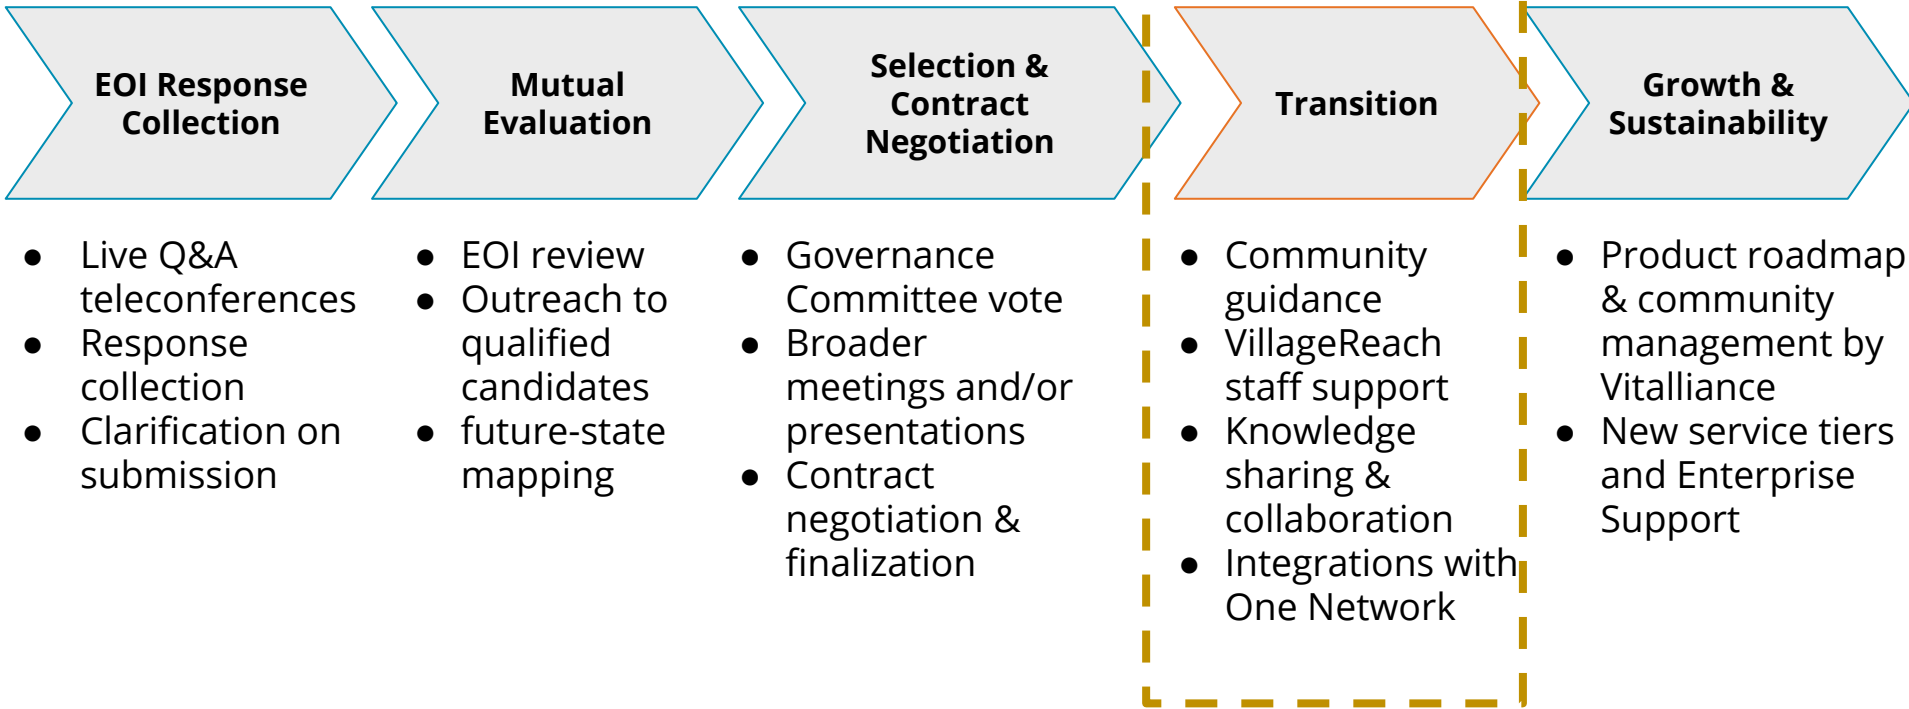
EOI Response Collection

Mutual Evaluation

Selection & Contract Negotiation

Transition

Growth & Sustainability

- Live Q&A teleconferences
- Response collection
- Clarification on submission

- EOI review
- Outreach to qualified candidates
- future-state mapping

- Governance Committee vote
- Broader meetings and/or presentations
- Contract negotiation & finalization

- Community guidance
- VillageReach staff support
- Knowledge sharing & collaboration
- Integrations with One Network

- Product roadmap & community management by Vitalliance
- New service tiers and Enterprise Support